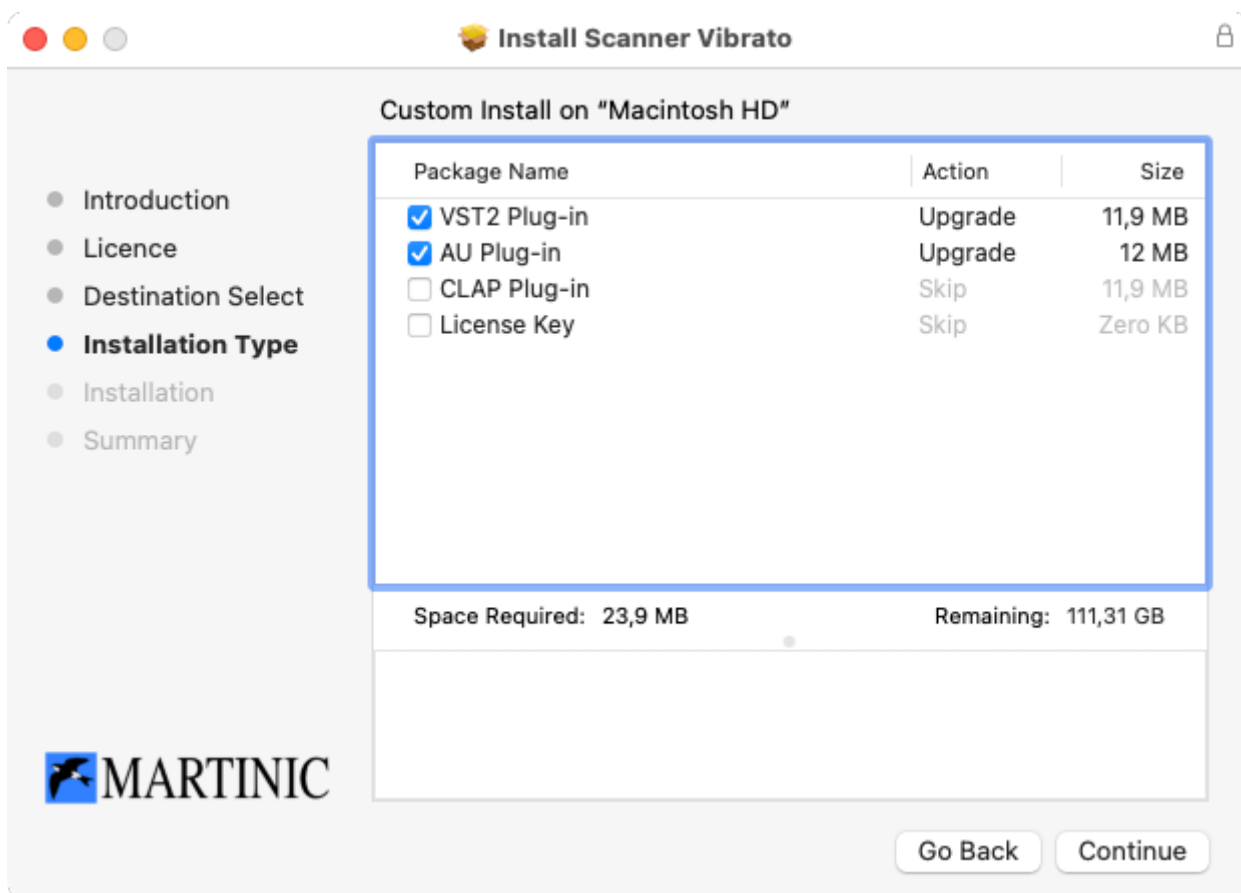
Install Scanner Vibrato

Custom Install on “Macintosh HD”

Introduction
Licence
Destination Select
Installation Type
Installation
Summary

| Package Name | Action | Size |
|---|---|---|
| VST2 Plug-in | Upgrade | 11,9 MB |
| AU Plug-in | Upgrade | 12 MB |
| CLAP Plug-in | Skip | 11,9 MB |
| License Key | Skip | Zero KB |

Space Required: 23,9 MB

Remaining: 111,31 GB

MARTINIC

Go Back

Continue